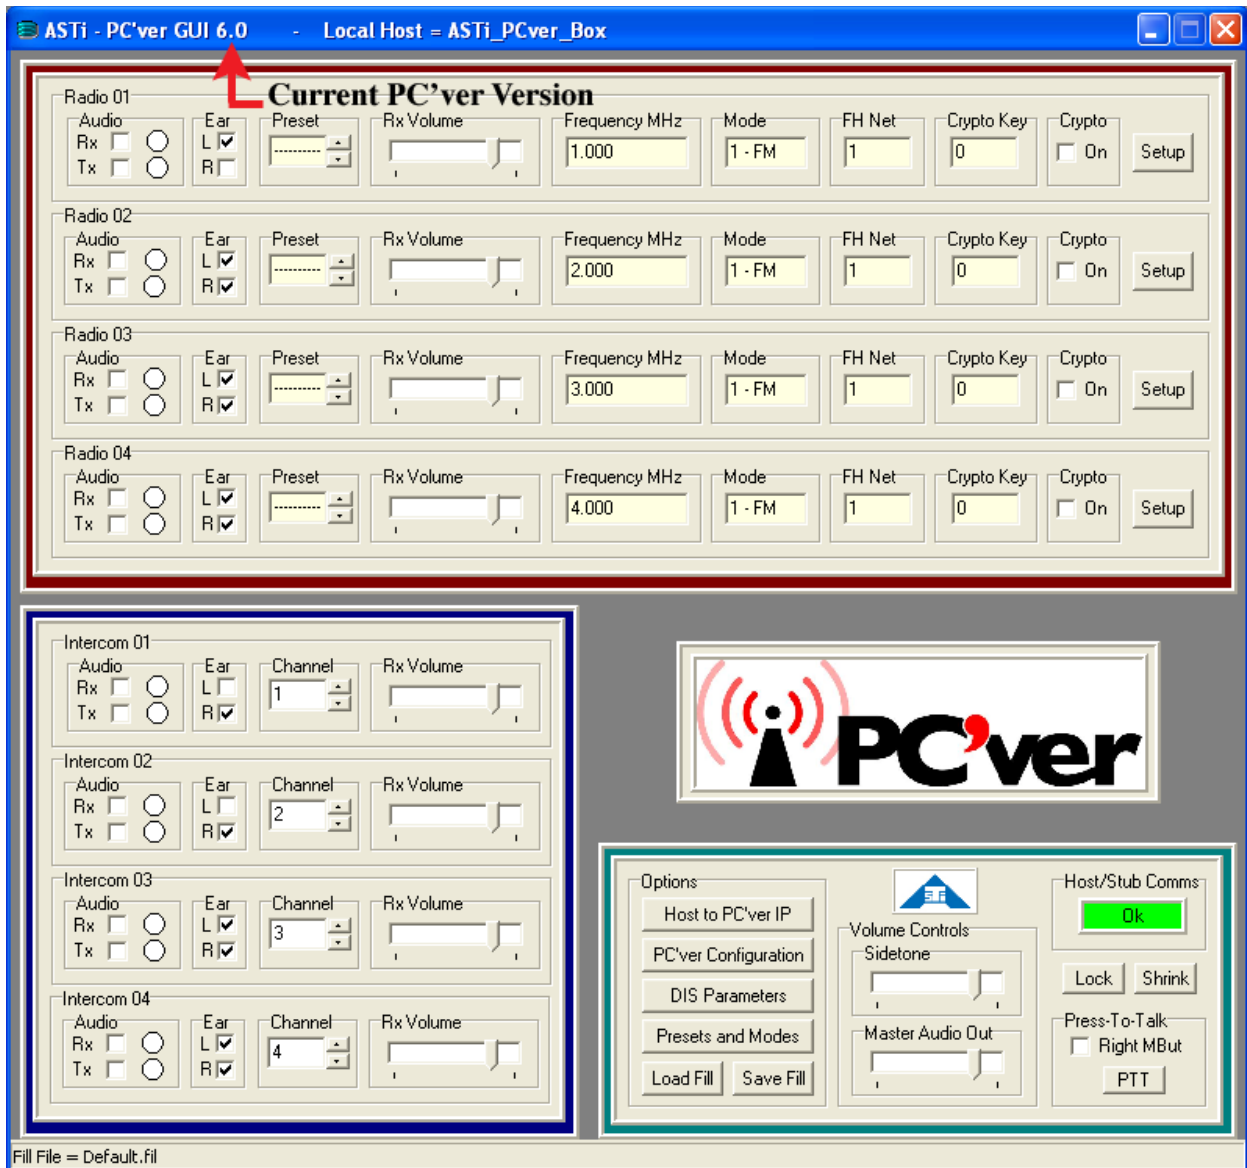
ASTi - PC'ver GUI 6.0 - Local Host = ASTi_PCver_Box

Current PC'ver Version

Radio 01
Audio
Rx
Tx
Ear
L
R
Preset
---------
Rx Volume
Frequency MHz
1.000
Mode
1 - FM
FH Net
1
Crypto Key
0
Crypto
On
Setup

Radio 02
Audio
Rx
Tx
Ear
L
R
Preset
---------
Rx Volume
Frequency MHz
2.000
Mode
1 - FM
FH Net
1
Crypto Key
0
Crypto
On
Setup

Radio 03
Audio
Rx
Tx
Ear
L
R
Preset
---------
Rx Volume
Frequency MHz
3.000
Mode
1 - FM
FH Net
1
Crypto Key
0
Crypto
On
Setup

Radio 04
Audio
Rx
Tx
Ear
L
R
Preset
---------
Rx Volume
Frequency MHz
4.000
Mode
1 - FM
FH Net
1
Crypto Key
0
Crypto
On
Setup

Intercom 01
Audio
Rx
Tx
Ear
L
R
Channel
1
Rx Volume

Intercom 02
Audio
Rx
Tx
Ear
L
R
Channel
2
Rx Volume

Intercom 03
Audio
Rx
Tx
Ear
L
R
Channel
3
Rx Volume

Intercom 04
Audio
Rx
Tx
Ear
L
R
Channel
4
Rx Volume

PC'ver

Options
Host to PC'ver IP
PC'ver Configuration
DIS Parameters
Presets and Modes
Load Fill
Save Fill

Volume Controls
Sidetone
Master Audio Out

Host/Stub Comms
Ok
Lock
Shrink
Press-To-Talk
Right MBut
PTT

Fill File = Default.fil